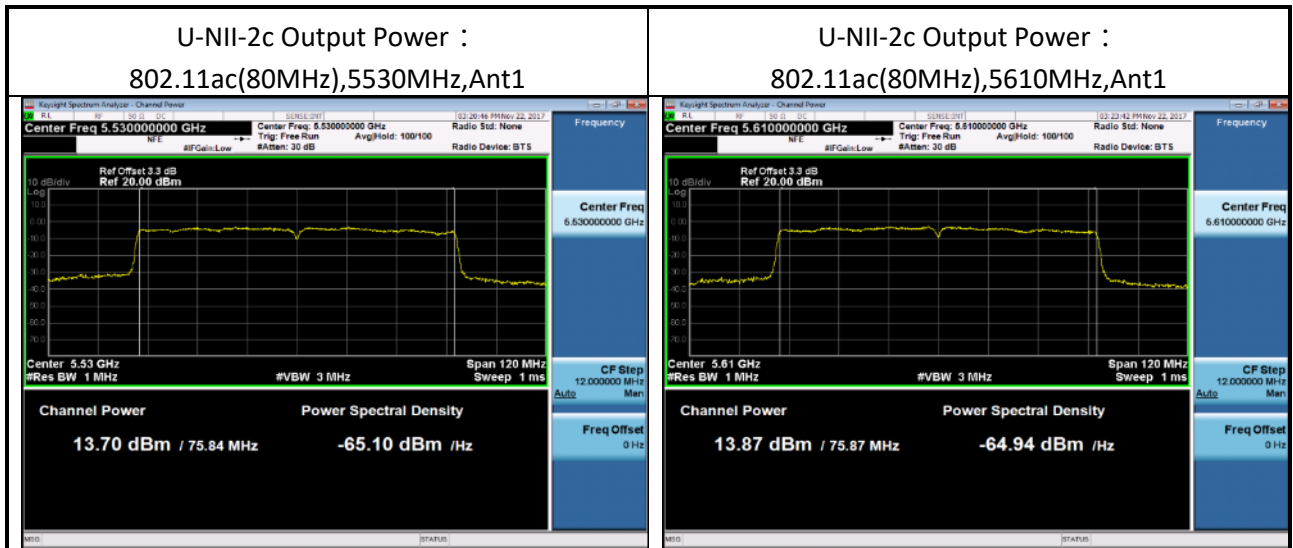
| U-NII-2c Output Power：802.11ac(80MHz),5530MHz,Ant1 | U-NII-2c Output Power：802.11ac(80MHz),5610MHz,Ant1 |
|---|---|
| Keysight Spectrum Analyzer - Channel Power<br>RL RF 50 Ω DC SENSE:INT 03:20:46 PM Nov 22, 2017<br>Center Freq 5.530000000 GHz<br>Center Freq: 5.530000000 GHz Trig: Free Run Avg\|Hold: 100/100 #Atten: 30 dB<br>NFE #IFGain:Low<br>Radio Std: None<br>Radio Device: BTS<br>Frequency<br>Ref Offset 3.3 dB<br>10 dB/div Ref 20.00 dBm<br>Log<br>10.0 0.00 -10.0 -20.0 -30.0 -40.0 -50.0 -60.0 -70.0<br>Center 5.53 GHz #Res BW 1 MHz #VBW 3 MHz Span 120 MHz Sweep 1 ms<br>Center Freq 5.530000000 GHz<br>CF Step 12.000000 MHz Auto Man<br>Freq Offset 0 Hz<br>Channel Power 13.70 dBm / 75.84 MHz<br>Power Spectral Density -65.10 dBm /Hz<br>MSG STATUS | Keysight Spectrum Analyzer - Channel Power<br>RL RF 50 Ω DC SENSE:INT 03:23:42 PM Nov 22, 2017<br>Center Freq 5.610000000 GHz<br>Center Freq: 5.610000000 GHz Trig: Free Run Avg\|Hold: 100/100 #Atten: 30 dB<br>NFE #IFGain:Low<br>Radio Std: None<br>Radio Device: BTS<br>Frequency<br>Ref Offset 3.3 dB<br>10 dB/div Ref 20.00 dBm<br>Log<br>10.0 0.00 -10.0 -20.0 -30.0 -40.0 -50.0 -60.0 -70.0<br>Center 5.61 GHz #Res BW 1 MHz #VBW 3 MHz Span 120 MHz Sweep 1 ms<br>Center Freq 5.610000000 GHz<br>CF Step 12.000000 MHz Auto Man<br>Freq Offset 0 Hz<br>Channel Power 13.87 dBm / 75.87 MHz<br>Power Spectral Density -64.94 dBm /Hz<br>MSG STATUS |